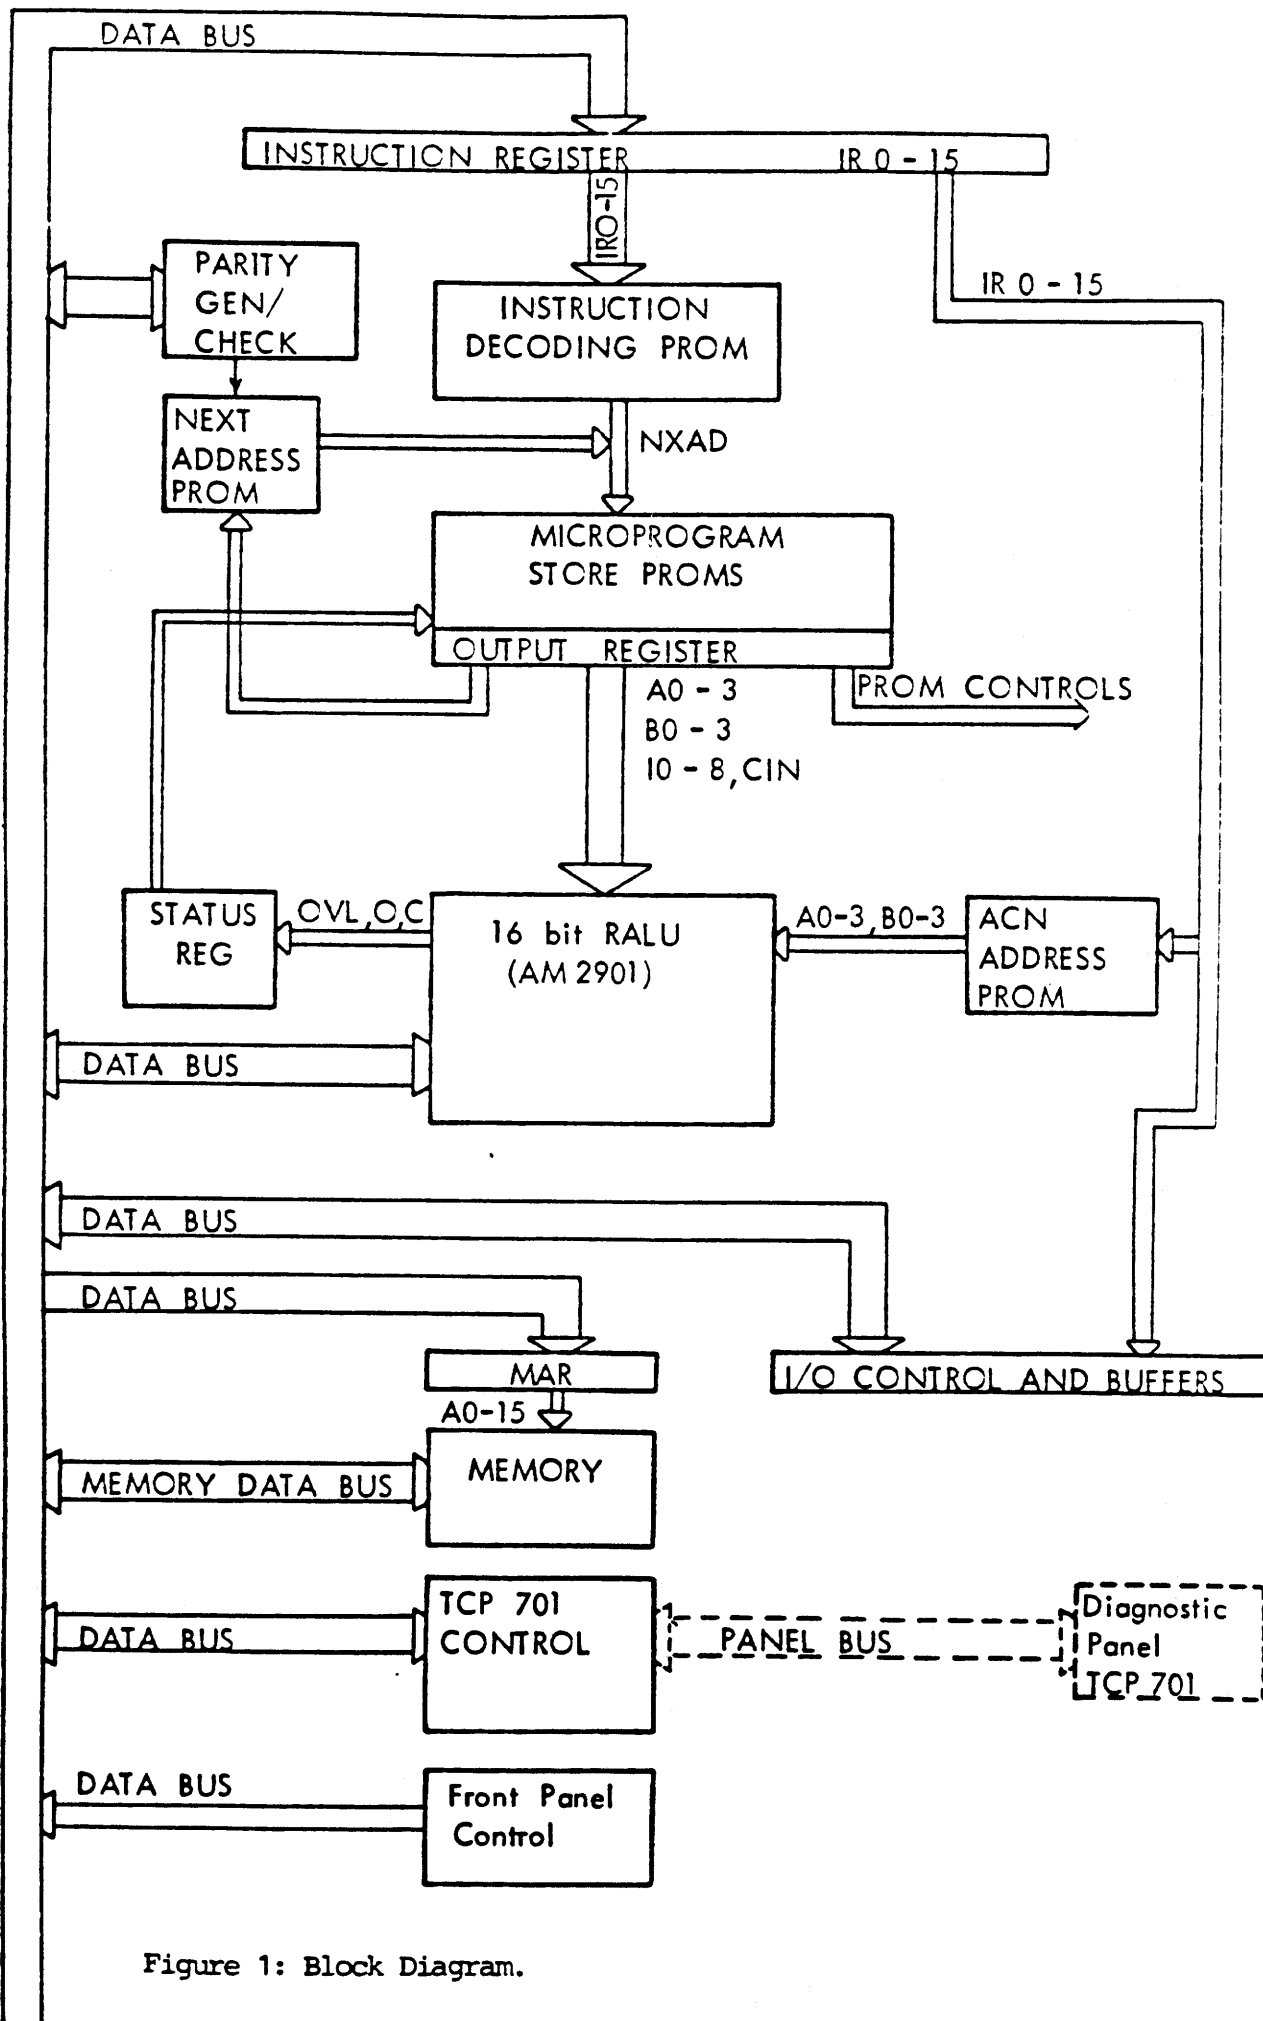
DATA BUS

INSTRUCTION REGISTER

IR 0 - 15

IRO-15

IR 0 - 15

PARITY GEN/ CHECK

INSTRUCTION DECODING PROM

NEXT ADDRESS PROM

NXAD

MICROPROGRAM STORE PROMS

OUTPUT REGISTER

PROM CONTROLS

A0 - 3
B0 - 3
I0 - 8, CIN

STATUS REG

OVL, O, C

16 bit RALU (AM 2901)

A0-3, B0-3

ACN ADDRESS PROM

DATA BUS

DATA BUS

DATA BUS

MAR

I/O CONTROL AND BUFFERS

A0-15

MEMORY

MEMORY DATA BUS

TCP 701 CONTROL

DATA BUS

PANEL BUS

Diagnostic Panel TCP 701

DATA BUS

Front Panel Control

Figure 1: Block Diagram.